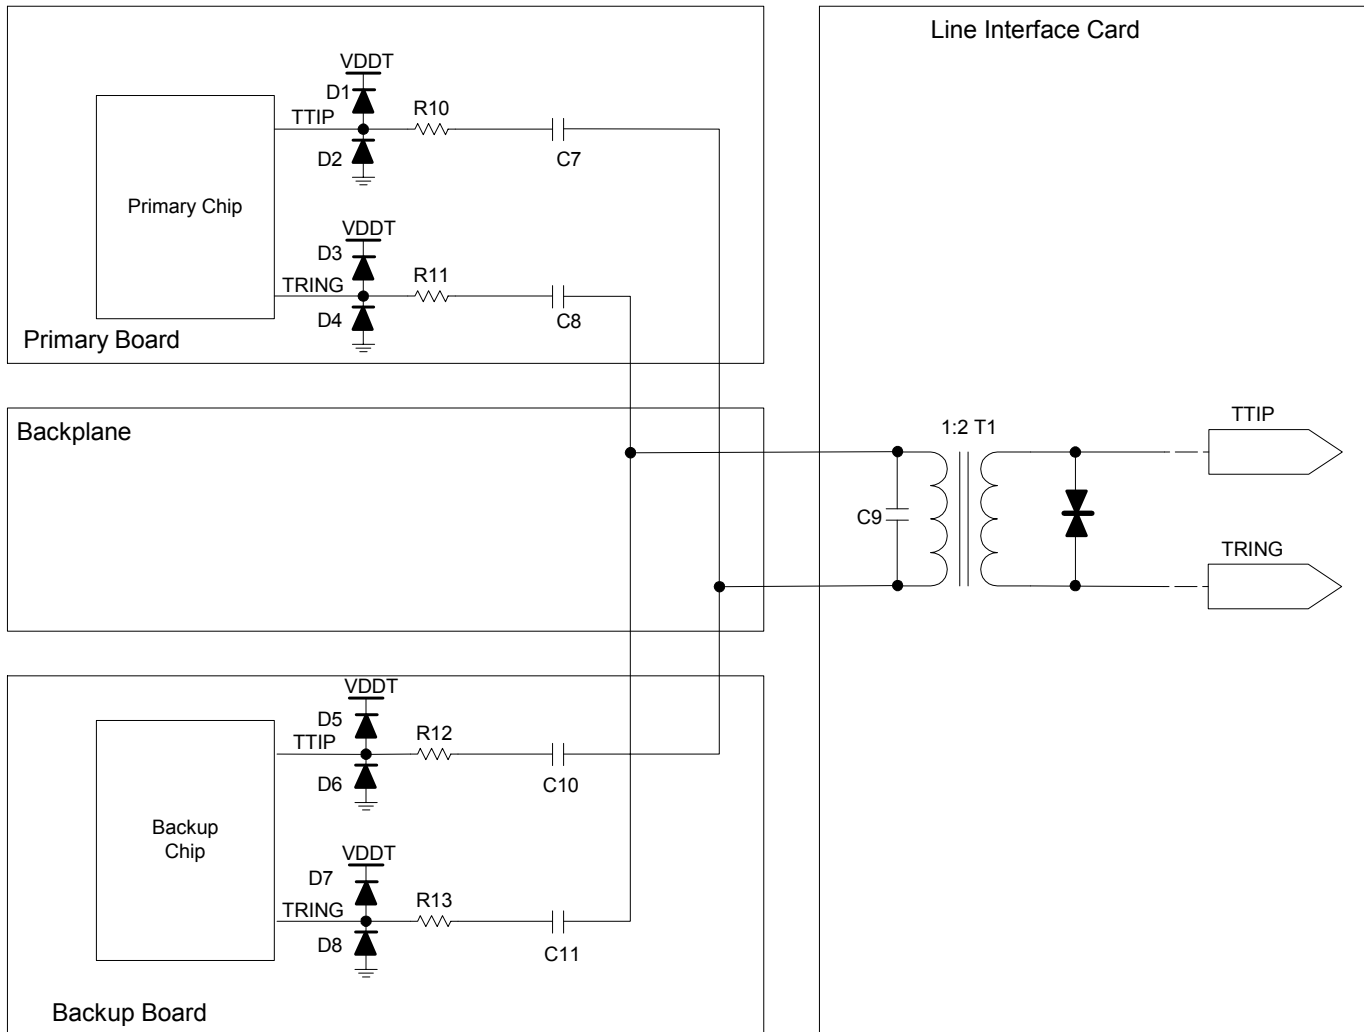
Line Interface Card

VDDT
D1
R10
TTIP
D2
C7
Primary Chip
VDDT
D3
R11
TRING
D4
C8
Primary Board

Backplane

1:2 T1
TTIP
C9
TRING

VDDT
D5
R12
TTIP
D6
C10
Backup Chip
VDDT
D7
R13
TRING
D8
C11
Backup Board